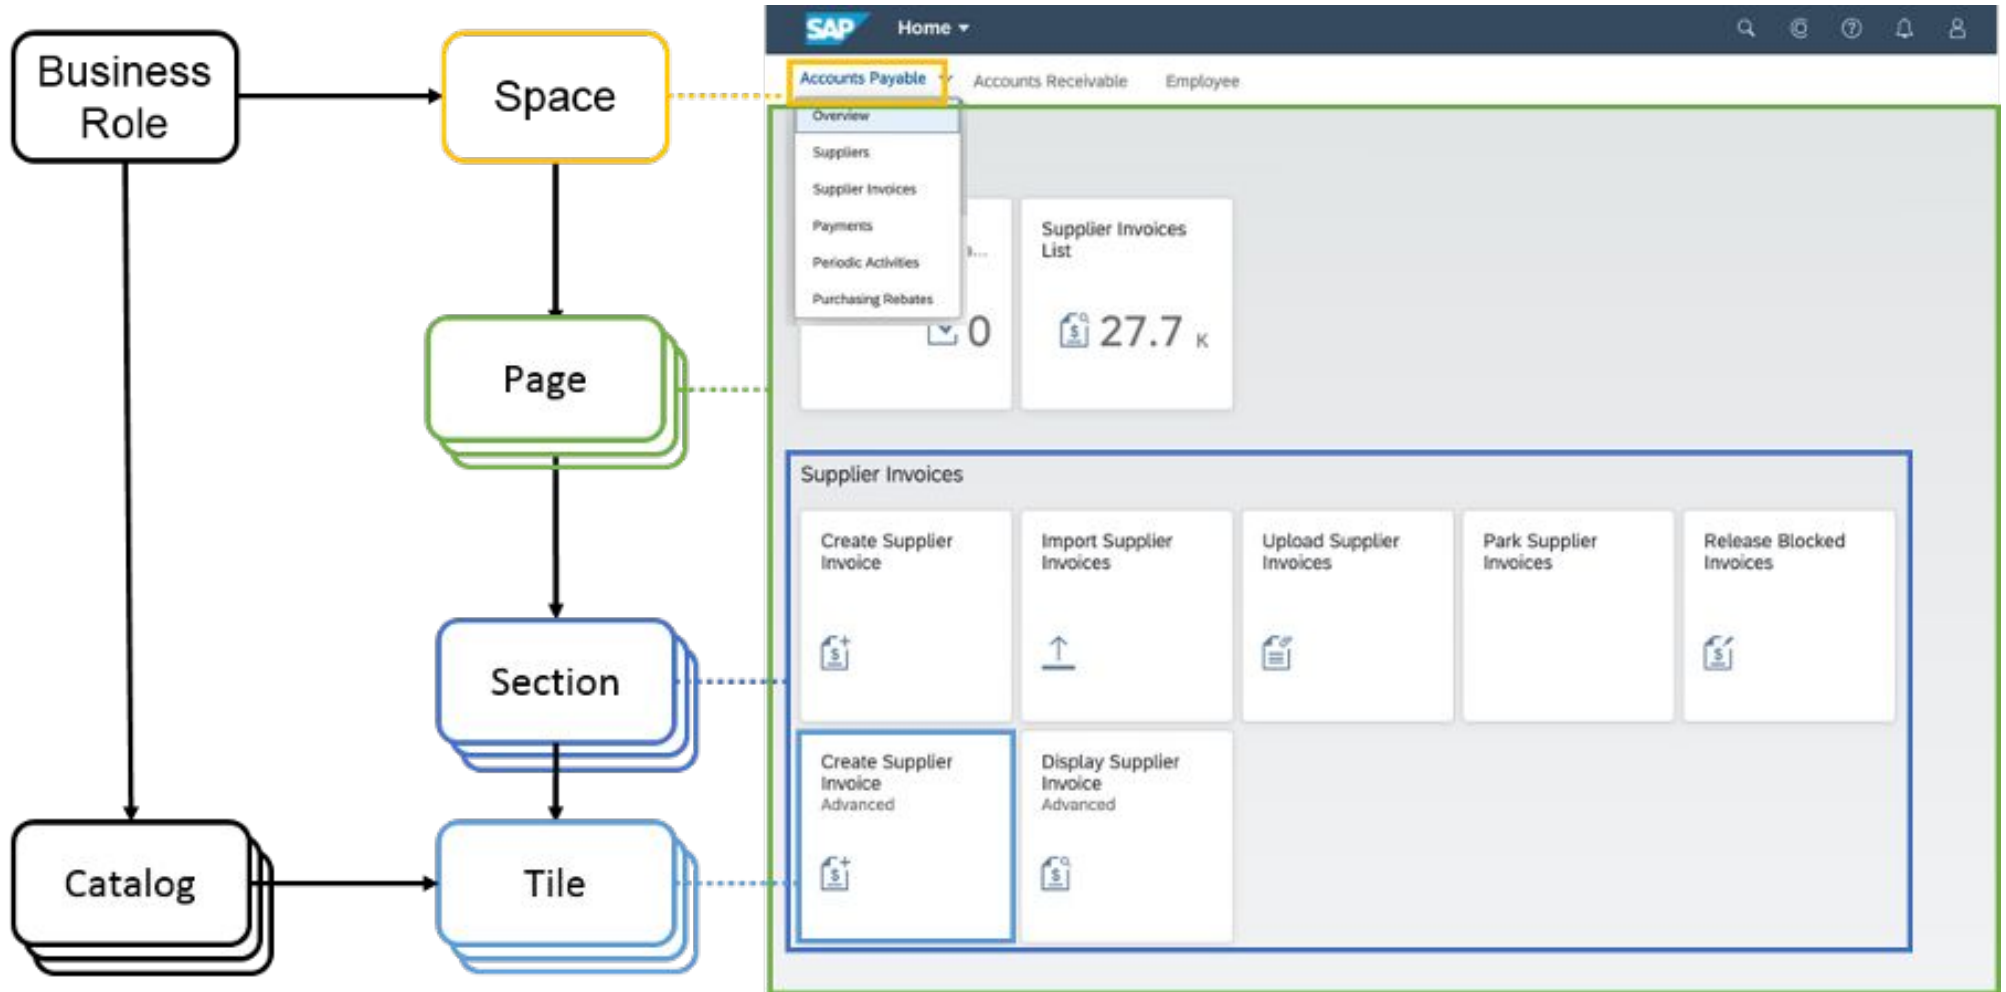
Business Role

Space

Page

Section

Catalog

Tile

SAP Home

Accounts Payable

Accounts Receivable

Employee

Overview

Suppliers

Supplier Invoices

Payments

Periodic Activities

Purchasing Rebates

0

Supplier Invoices List

27.7 K

Supplier Invoices

Create Supplier Invoice

Import Supplier Invoices

Upload Supplier Invoices

Park Supplier Invoices

Release Blocked Invoices

Create Supplier Invoice Advanced

Display Supplier Invoice Advanced